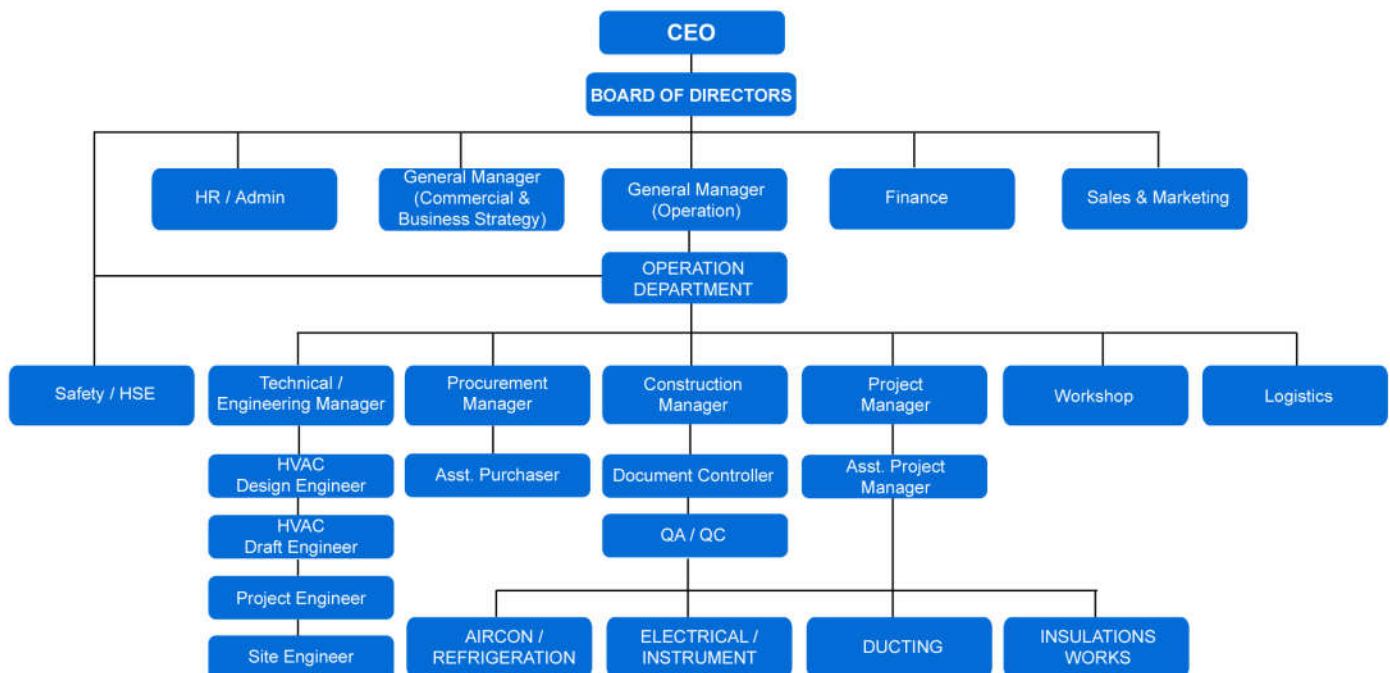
CEO

BOARD OF DIRECTORS

HR / Admin

General Manager (Commercial & Business Strategy)

General Manager (Operation)

Finance

Sales & Marketing

OPERATION DEPARTMENT

Safety / HSE

Technical / Engineering Manager

Procurement Manager

Construction Manager

Project Manager

Workshop

Logistics

HVAC Design Engineer

Asst. Purchaser

Document Controller

Asst. Project Manager

HVAC Draft Engineer

QA / QC

Project Engineer

Site Engineer

AIRCON / REFRIGERATION

ELECTRICAL / INSTRUMENT

DUCTING

INSULATIONS WORKS